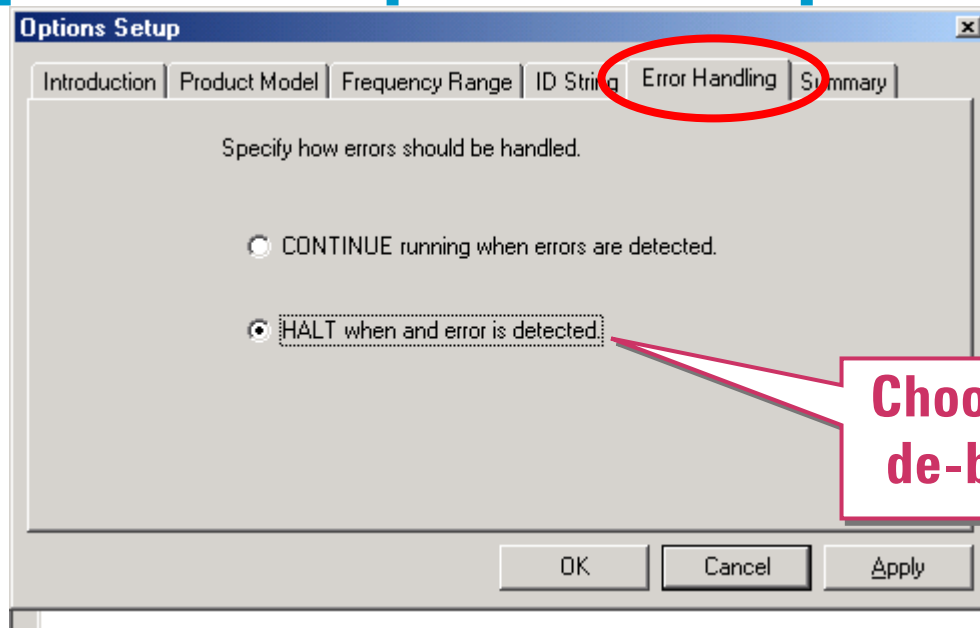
Options Setup

Introduction | Product Model | Frequency Range | ID String | Error Handling | Summary

Specify how errors should be handled.

CONTINUE running when errors are detected.

HALT when and error is detected.

Choo
de-b

OK
Cancel
Apply